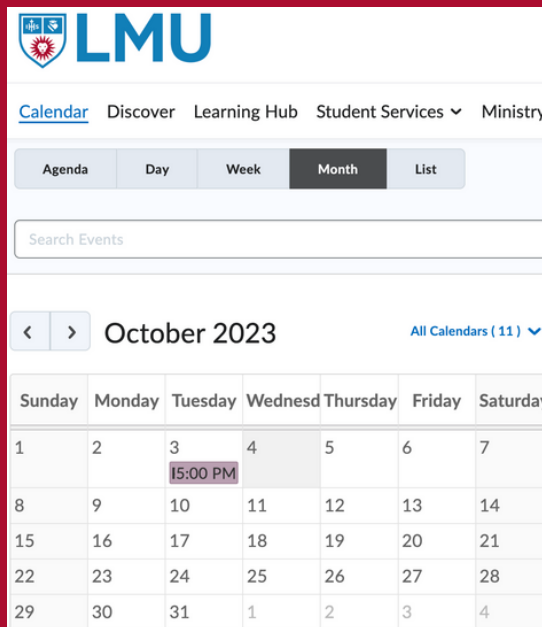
LMU

Calendar Discover Learning Hub Student Services Ministry

Agenda Day Week Month List

Search Events

October 2023

All Calendars ( 11 )

| Sunday | Monday | Tuesday | Wednesd | Thursday | Friday | Saturday |
|---|---|---|---|---|---|---|
| 1 | 2 | 3 5:00 PM | 4 | 5 | 6 | 7 |
| 8 | 9 | 10 | 11 | 12 | 13 | 14 |
| 15 | 16 | 17 | 18 | 19 | 20 | 21 |
| 22 | 23 | 24 | 25 | 26 | 27 | 28 |
| 29 | 30 | 31 | 1 | 2 | 3 | 4 |